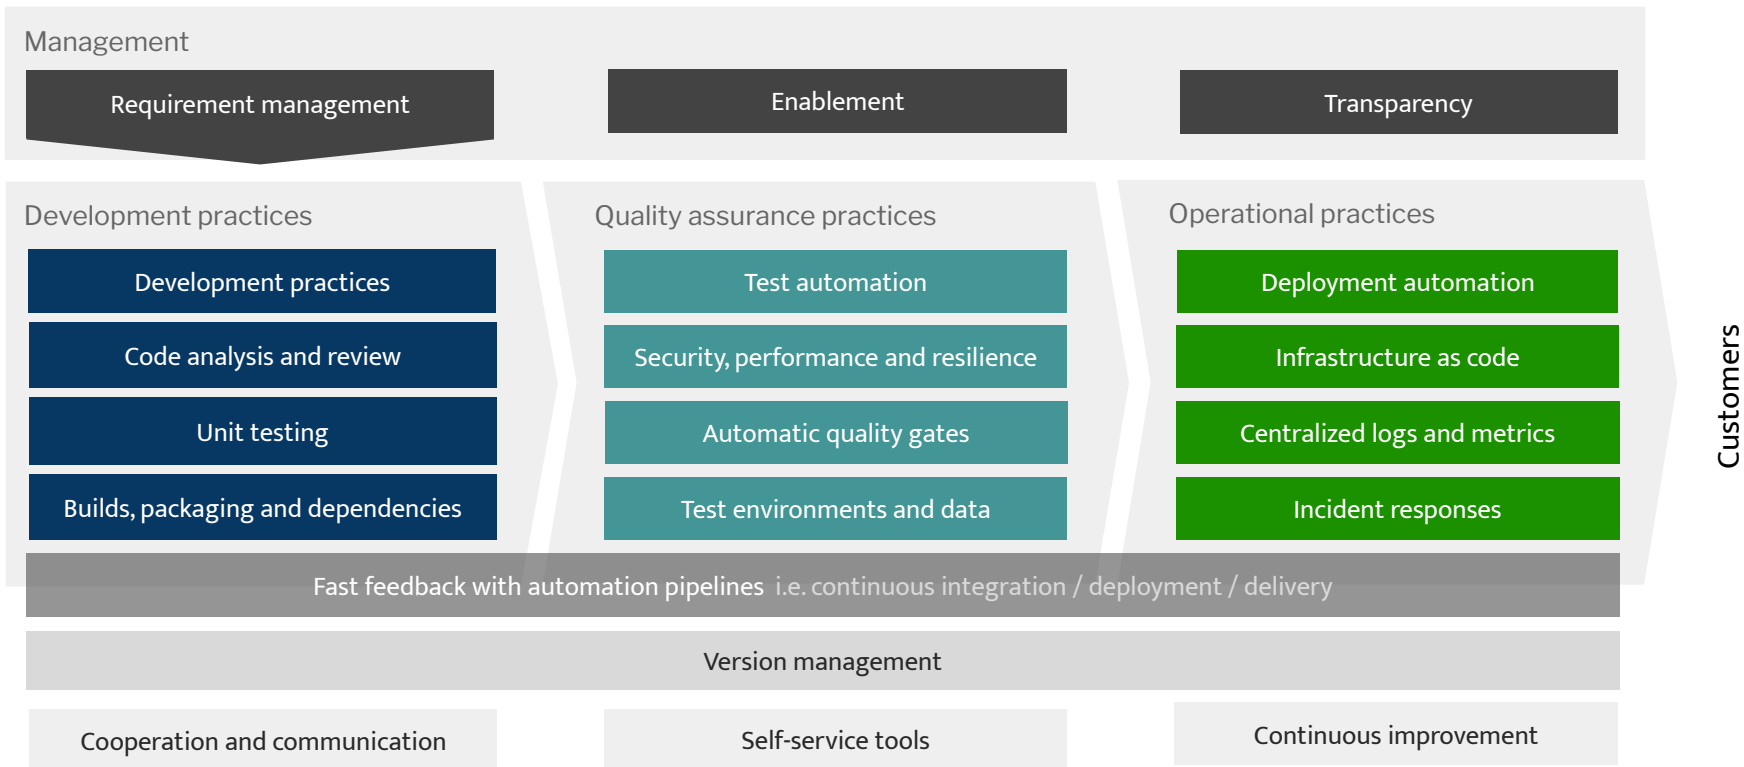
Management

Requirement management

Enablement

Transparency

Development practices

Development practices

Code analysis and review

Unit testing

Builds, packaging and dependencies

Quality assurance practices

Test automation

Security, performance and resilience

Automatic quality gates

Test environments and data

Operational practices

Deployment automation

Infrastructure as code

Centralized logs and metrics

Incident responses

Customers

Fast feedback with automation pipelines i.e. continuous integration / deployment / delivery

Version management

Cooperation and communication

Self-service tools

Continuous improvement